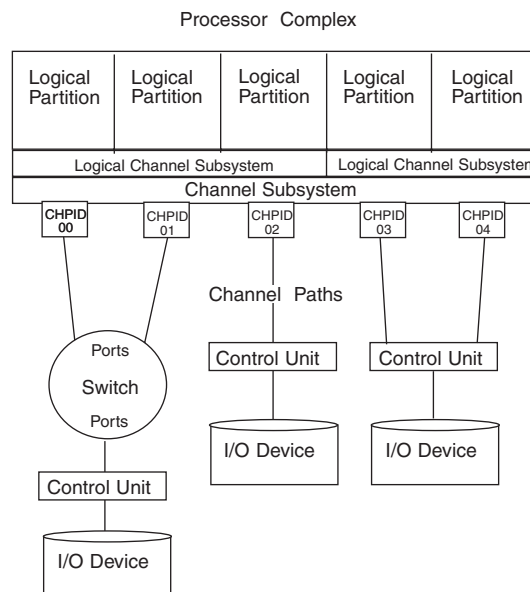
Processor Complex

Logical Partition

Logical Partition

Logical Partition

Logical Partition

Logical Partition

Logical Channel Subsystem

Logical Channel Subsystem

Channel Subsystem

CHPID 00

CHPID 01

CHPID 02

CHPID 03

CHPID 04

Channel Paths

Ports

Switch

Ports

Control Unit

Control Unit

Control Unit

I/O Device

I/O Device

I/O Device